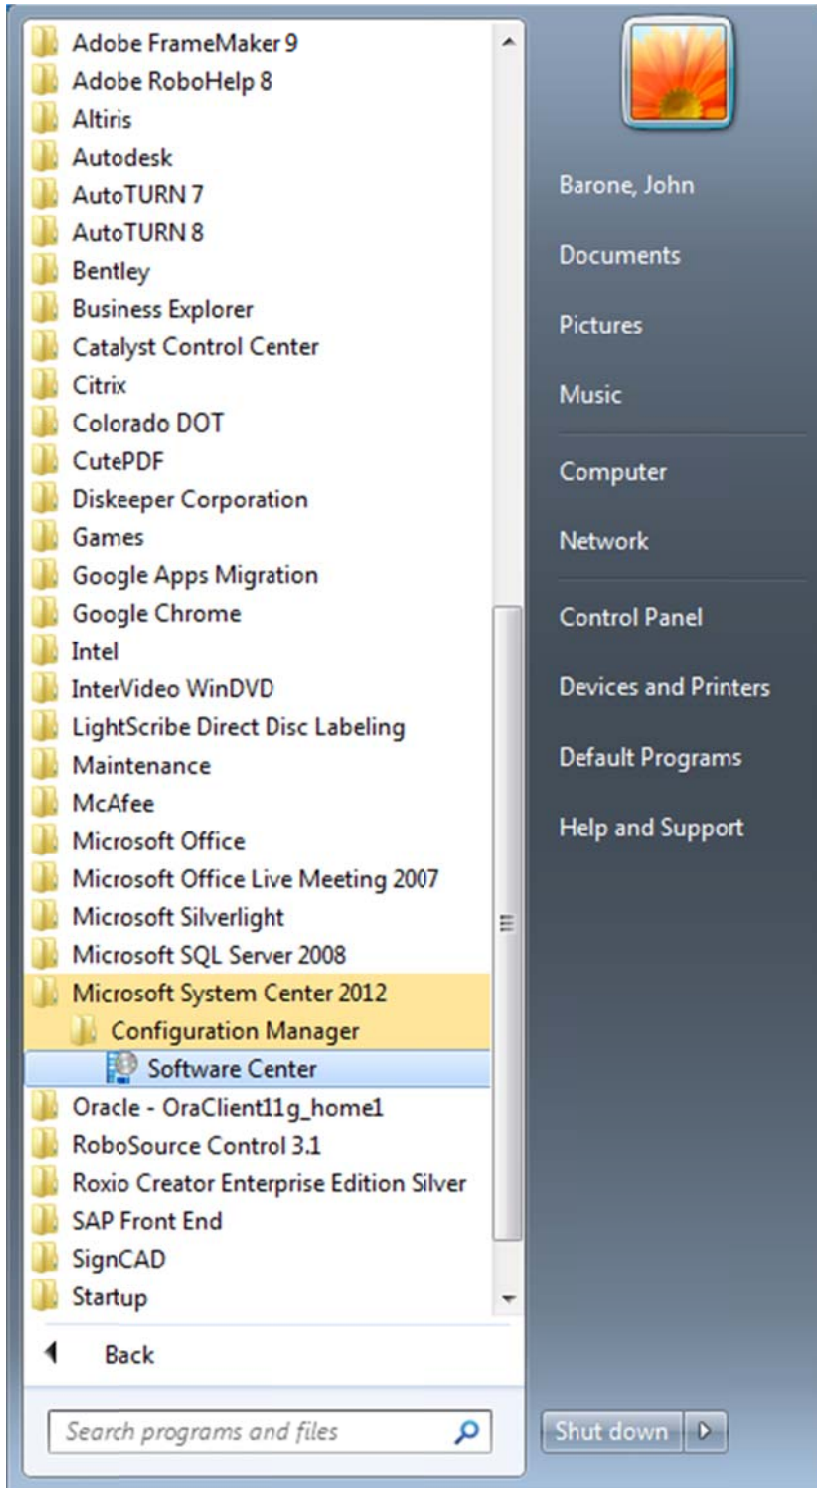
Adobe FrameMaker 9
Adobe RoboHelp 8
Altiris
Autodesk
AutoTURN 7
AutoTURN 8
Bentley
Business Explorer
Catalyst Control Center
Citrix
Colorado DOT
CutePDF
Diskeeper Corporation
Games
Google Apps Migration
Google Chrome
Intel
InterVideo WinDVD
LightScribe Direct Disc Labeling
Maintenance
McAfee
Microsoft Office
Microsoft Office Live Meeting 2007
Microsoft Silverlight
Microsoft SQL Server 2008
Microsoft System Center 2012
Configuration Manager
Software Center
Oracle - OraClient11g_home1
RoboSource Control 3.1
Roxio Creator Enterprise Edition Silver
SAP Front End
SignCAD
Startup
Back
Search programs and files

Barone, John
Documents
Pictures
Music
Computer
Network
Control Panel
Devices and Printers
Default Programs
Help and Support
Shut down